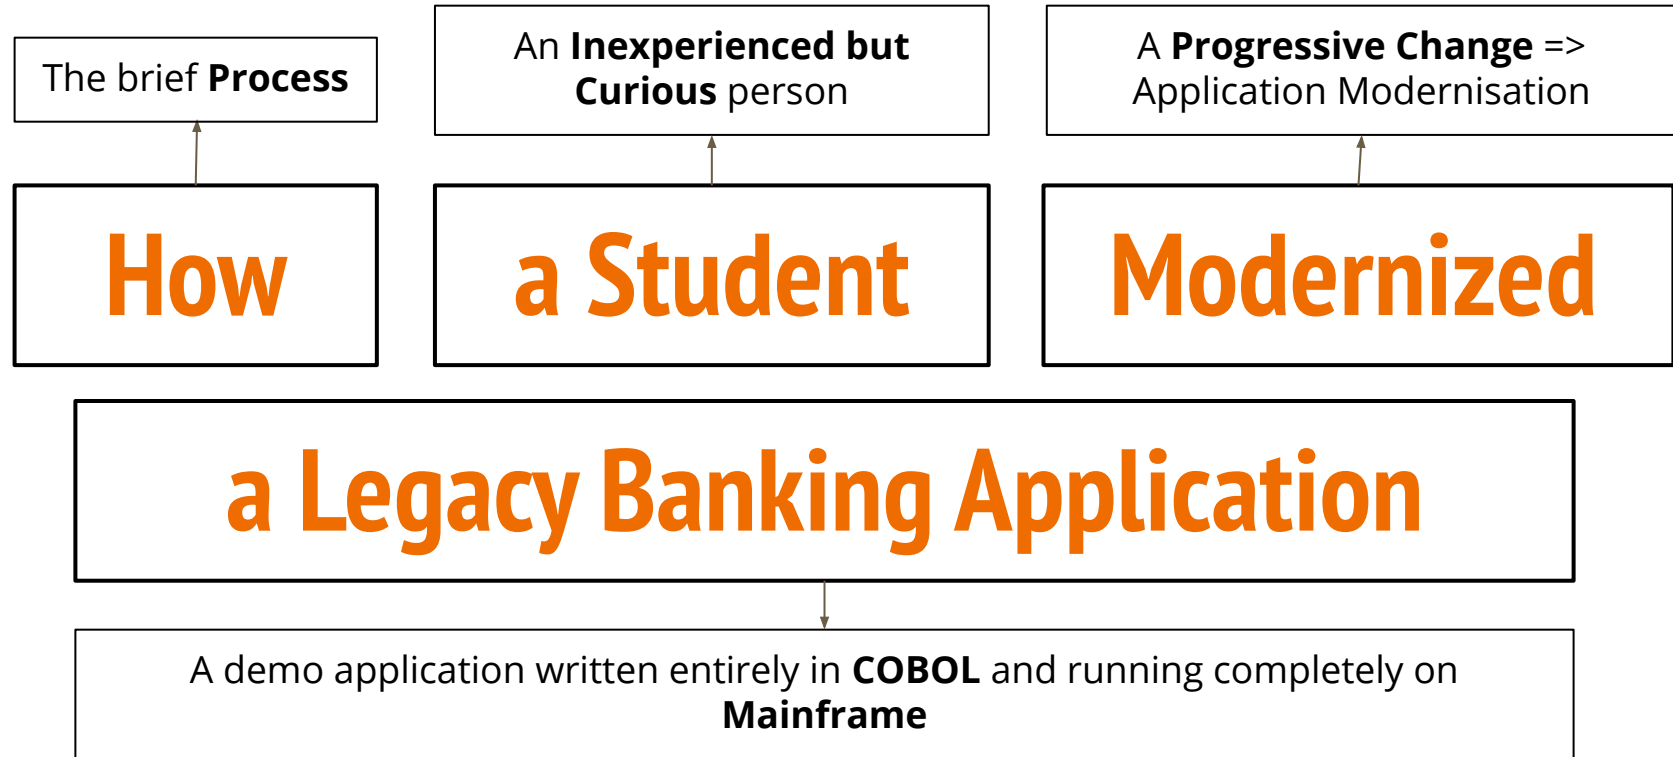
The brief Process

An Inexperienced but Curious person

A Progressive Change => Application Modernisation

How

a Student

Modernized

a Legacy Banking Application

A demo application written entirely in COBOL and running completely on Mainframe